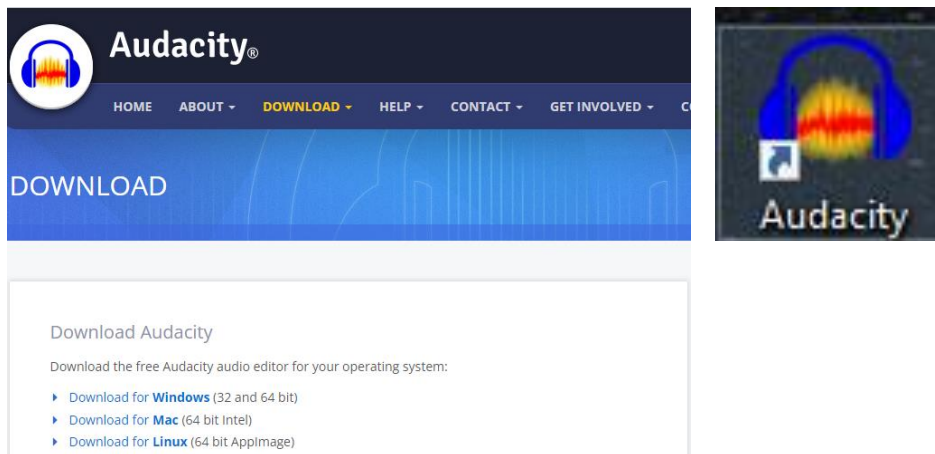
Audacity®

HOME ABOUT ▾ DOWNLOAD ▾ HELP ▾ CONTACT ▾ GET INVOLVED ▾ C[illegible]

DOWNLOAD

Download Audacity

Download the free Audacity audio editor for your operating system:

▸ Download for **Windows** (32 and 64 bit)
▸ Download for **Mac** (64 bit Intel)
▸ Download for **Linux** (64 bit AppImage)

Audacity